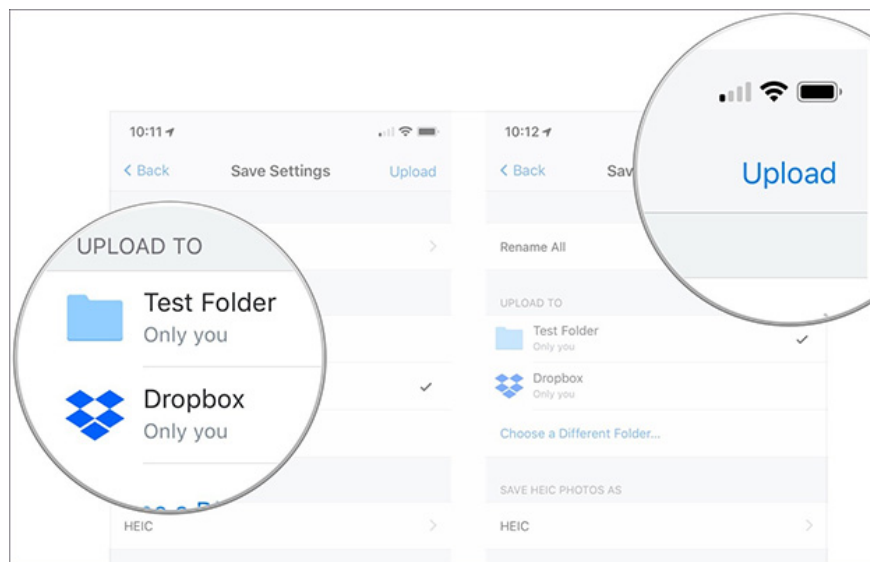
10:11

< Back

Save Settings

Upload

UPLOAD TO

Test Folder

Only you

Dropbox

Only you

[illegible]

HEIC

10:12

< Back

Sav

Upload

Rename All

UPLOAD TO

Test Folder

Only you

Dropbox

Only you

Choose a Different Folder...

SAVE HEIC PHOTOS AS

HEIC